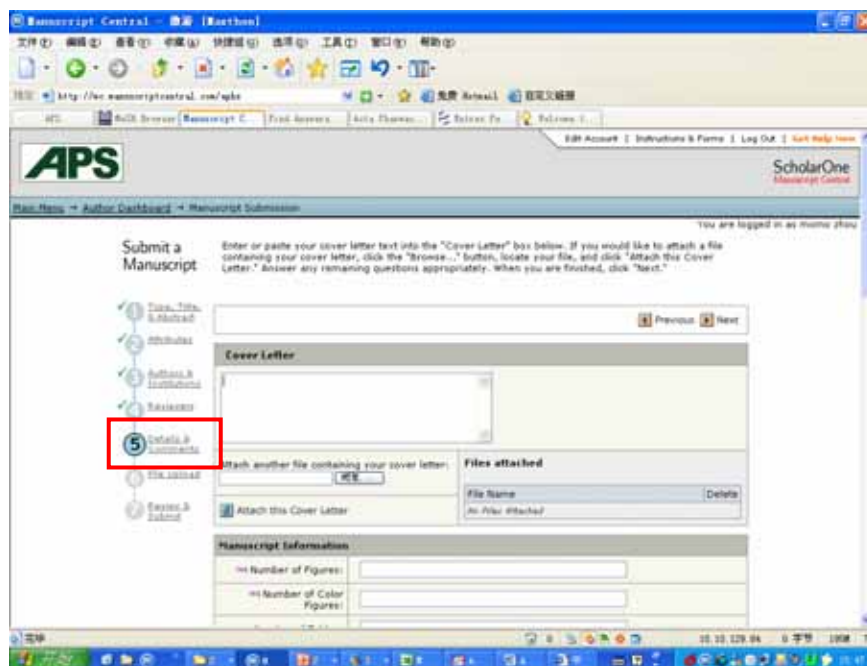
Manuscript Central - 傲游 [Maxthon]

文件(F) 编辑(E) 查看(V) 收藏(A) 快捷组(G) 选项(O) 工具(T) 窗口(W) 帮助(H)

地址 http://mc.manuscriptcentral.com/apbs

Edit Account | Instructions & Forms | Log Out | Get Help Now

APS

ScholarOne
Manuscript Central

Main Menu → Author Dashboard → Manuscript Submission

You are logged in as momo zhou

Submit a Manuscript

Enter or paste your cover letter text into the "Cover Letter" box below. If you would like to attach a file containing your cover letter, click the "Browse..." button, locate your file, and click "Attach this Cover Letter." Answer any remaining questions appropriately. When you are finished, click "Next."

Type, Title, & Abstract

Attributes

Authors & Institutions

Reviewers

5 Details & Comments

File Upload

Review & Submit

Previous Next

Cover Letter

Attach another file containing your cover letter:

浏览...

Attach this Cover Letter

Files attached

| File Name | Delete |
|---|---|
| No Files Attached | |

Manuscript Information

Number of Figures:

Number of Color Figures:

完毕